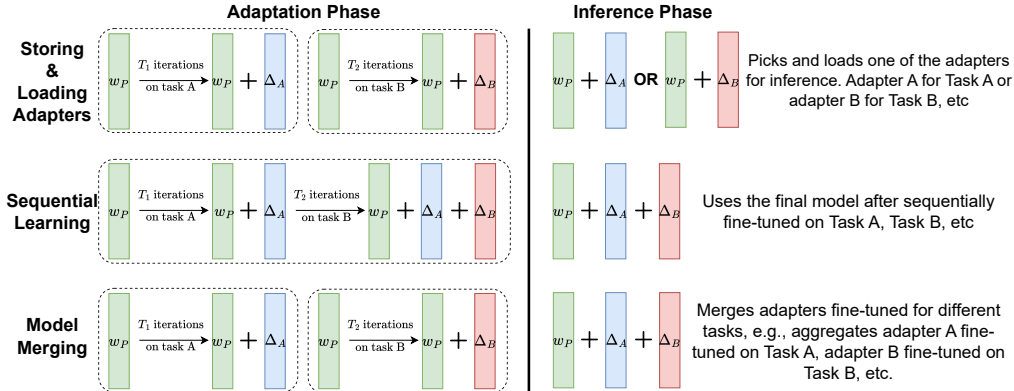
Adaptation Phase

Inference Phase

Storing & Loading Adapters

$w_P$ $T_1$ iterations on task A $w_P$ + $\Delta_A$

$w_P$ $T_2$ iterations on task B $w_P$ + $\Delta_B$

$w_P$ + $\Delta_A$ OR $w_P$ + $\Delta_B$

Picks and loads one of the adapters for inference. Adapter A for Task A or adapter B for Task B, etc

Sequential Learning

$w_P$ $T_1$ iterations on task A $w_P$ + $\Delta_A$ $T_2$ iterations on task B $w_P$ + $\Delta_A$ + $\Delta_B$

$w_P$ + $\Delta_A$ + $\Delta_B$

Uses the final model after sequentially fine-tuned on Task A, Task B, etc

Model Merging

$w_P$ $T_1$ iterations on task A $w_P$ + $\Delta_A$

$w_P$ $T_2$ iterations on task B $w_P$ + $\Delta_B$

$w_P$ + $\Delta_A$ + $\Delta_B$

Merges adapters fine-tuned for different tasks, e.g., aggregates adapter A fine-tuned on Task A, adapter B fine-tuned on Task B, etc.